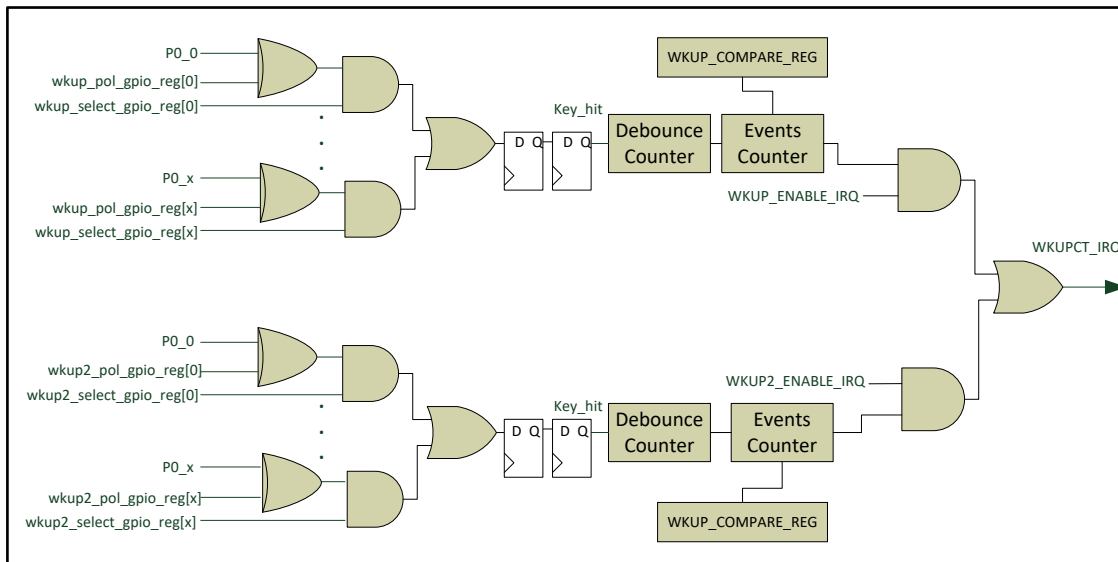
WKUP_COMPARE_REG

P0_0
wkup_pol_gpio_reg[0]
wkup_select_gpio_reg[0]

P0_x
wkup_pol_gpio_reg[x]
wkup_select_gpio_reg[x]

D Q
D Q
Key_hit
Debounce Counter
Events Counter
WKUP_ENABLE_IRQ

WKUPCT_IRQ

P0_0
wkup2_pol_gpio_reg[0]
wkup2_select_gpio_reg[0]

P0_x
wkup2_pol_gpio_reg[x]
wkup2_select_gpio_reg[x]

D Q
D Q
Key_hit
Debounce Counter
Events Counter
WKUP2_ENABLE_IRQ

WKUP_COMPARE_REG